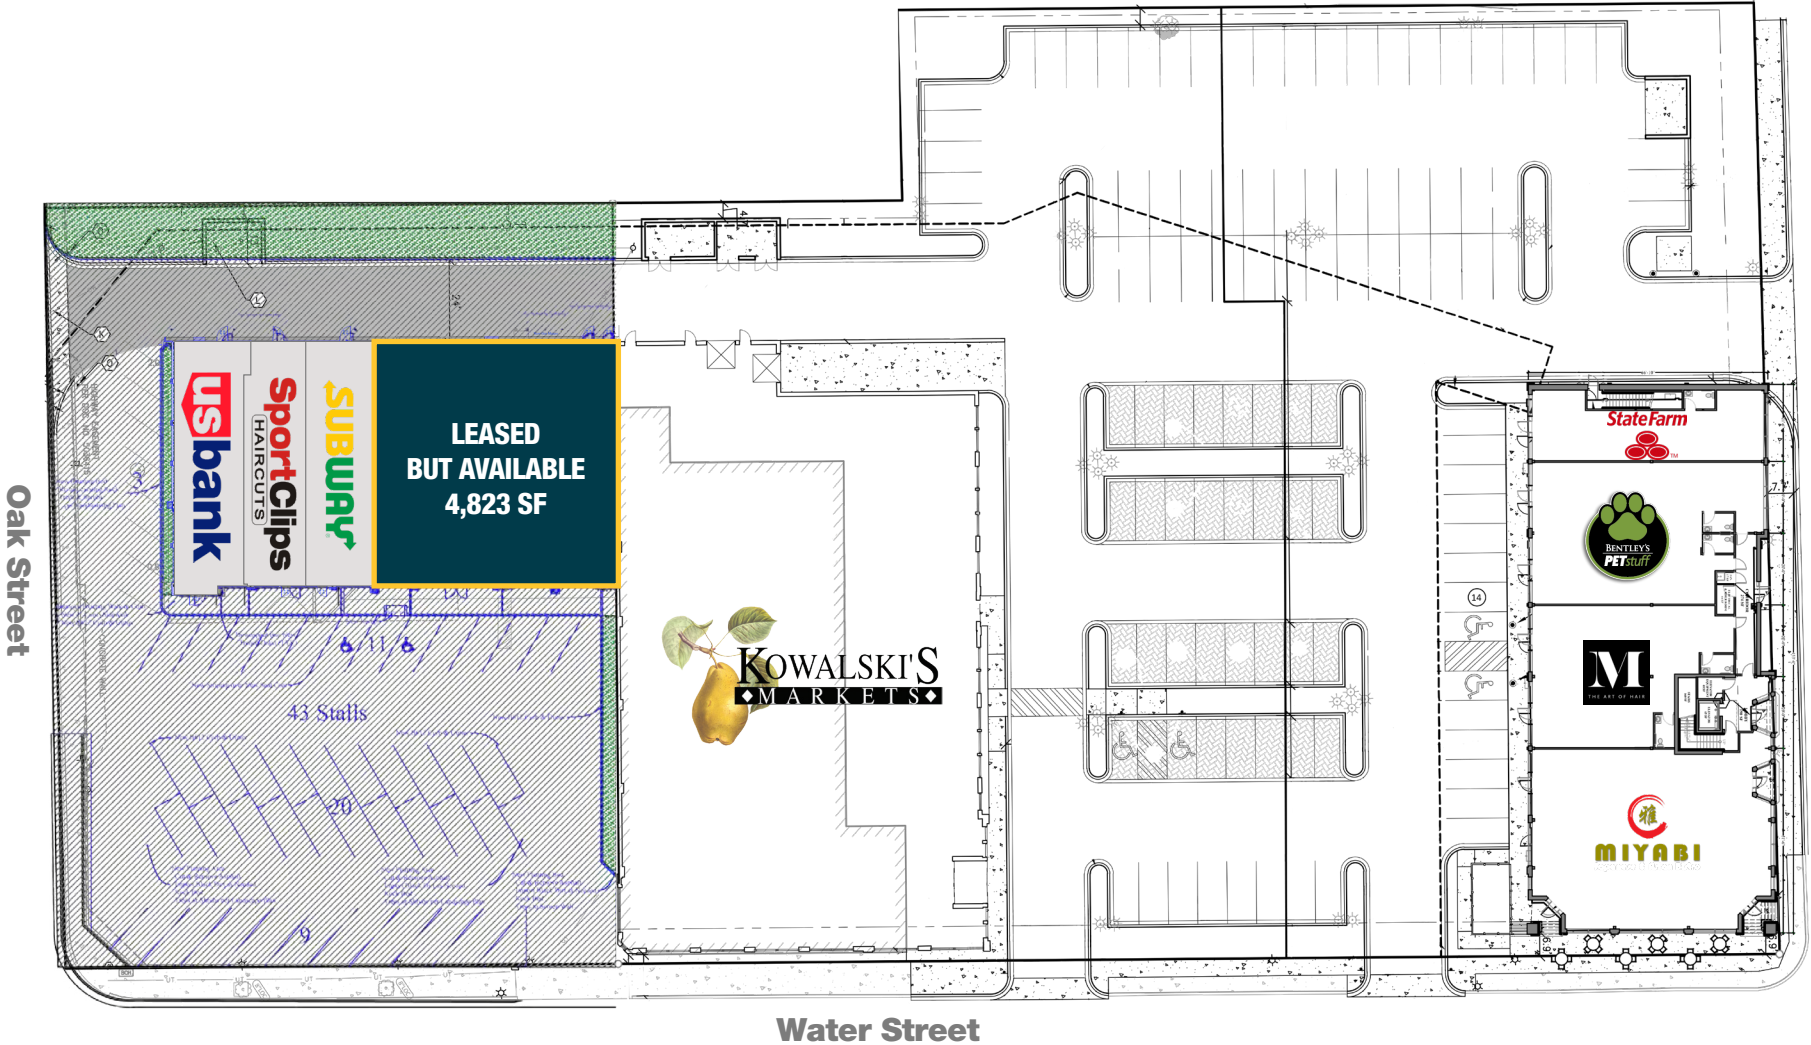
Oak Street

us bank

SportClips HAIRCUTS

SUBWAY

LEASED
BUT AVAILABLE
4,823 SF

43 Stalls

11

20

9

24

KOWALSKI'S MARKETS

14

State Farm

BENTLEY'S PETstuff

M THE ART OF HAIR

MIYABI

Water Street